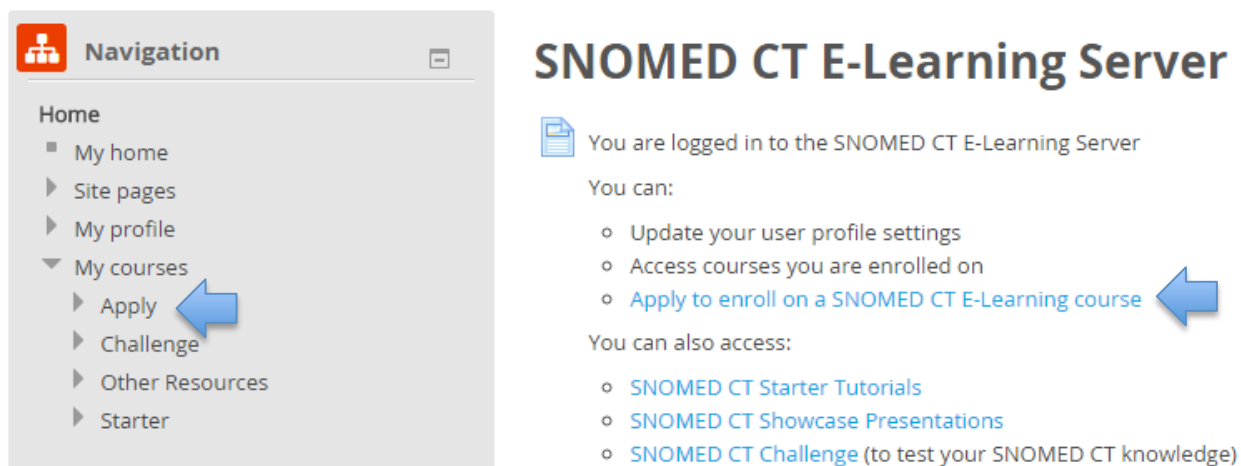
Navigation

Home
My home
Site pages
My profile
My courses
Apply
Challenge
Other Resources
Starter

SNOMED CT E-Learning Server

You are logged in to the SNOMED CT E-Learning Server

You can:

- Update your user profile settings
- Access courses you are enrolled on
- Apply to enroll on a SNOMED CT E-Learning course

You can also access:

- SNOMED CT Starter Tutorials
- SNOMED CT Showcase Presentations
- SNOMED CT Challenge (to test your SNOMED CT knowledge)